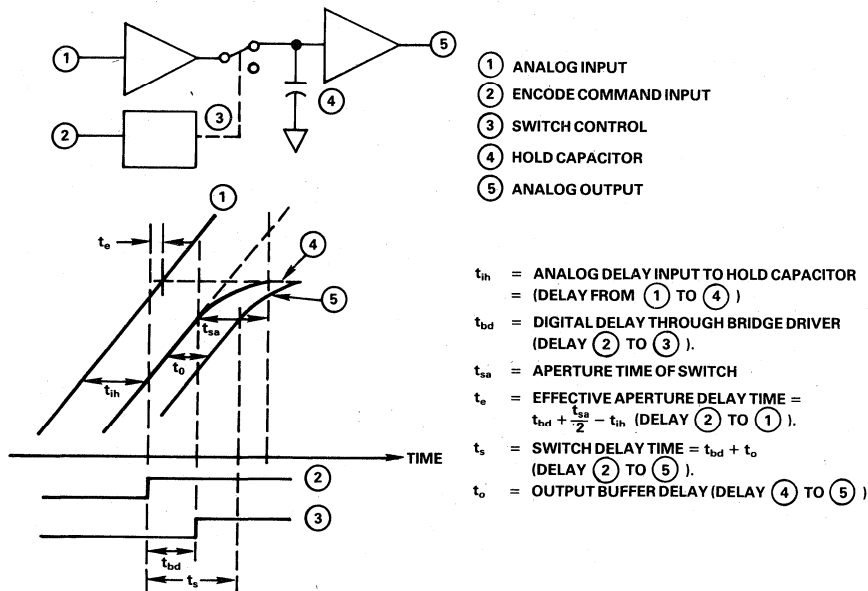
1 2 3 4 5

1 ANALOG INPUT
2 ENCODE COMMAND INPUT
3 SWITCH CONTROL
4 HOLD CAPACITOR
5 ANALOG OUTPUT

1 4 5

$t_e$ $t_{sa}$ $t_0$ $t_{ih}$

TIME

2 3

$t_{bd}$ $t_s$

$t_{ih}$ = ANALOG DELAY INPUT TO HOLD CAPACITOR = (DELAY FROM 1 TO 4)

$t_{bd}$ = DIGITAL DELAY THROUGH BRIDGE DRIVER (DELAY 2 TO 3).

$t_{sa}$ = APERTURE TIME OF SWITCH

$t_e$ = EFFECTIVE APERTURE DELAY TIME = $t_{bd} + \frac{t_{sa}}{2} - t_{ih}$ (DELAY 2 TO 1).

$t_s$ = SWITCH DELAY TIME = $t_{bd} + t_o$ (DELAY 2 TO 5).

$t_o$ = OUTPUT BUFFER DELAY (DELAY 4 TO 5)